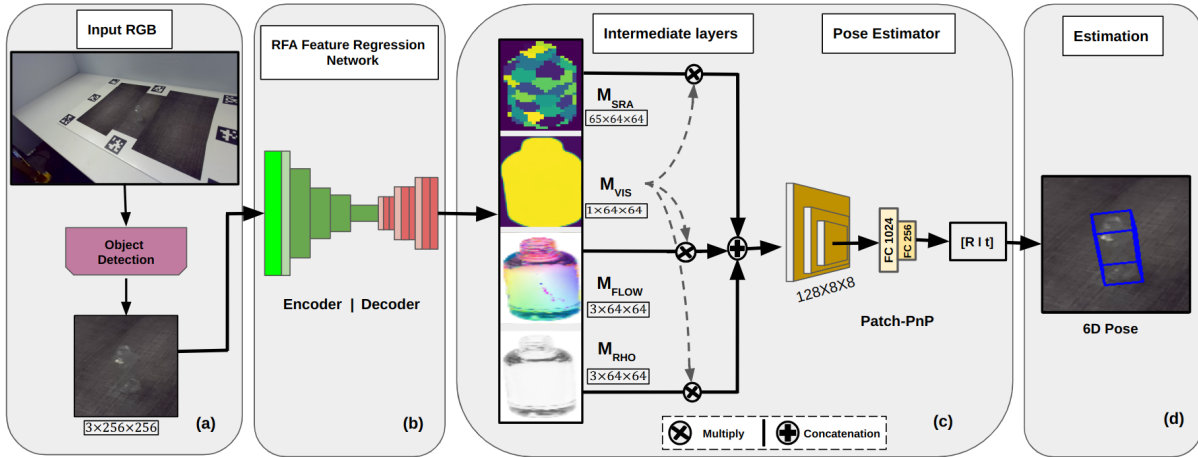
Input RGB

Object Detection

$3\times256\times256$

(a)

RFA Feature Regression Network

Encoder | Decoder

(b)

Intermediate layers

Pose Estimator

$M_{SRA}$
$65\times64\times64$

$M_{VIS}$
$1\times64\times64$

$M_{FLOW}$
$3\times64\times64$

$M_{RHO}$
$3\times64\times64$

128X8X8

FC 1024

FC 256

[R | t]

Patch-PnP

Multiply

Concatenation

(c)

Estimation

6D Pose

(d)